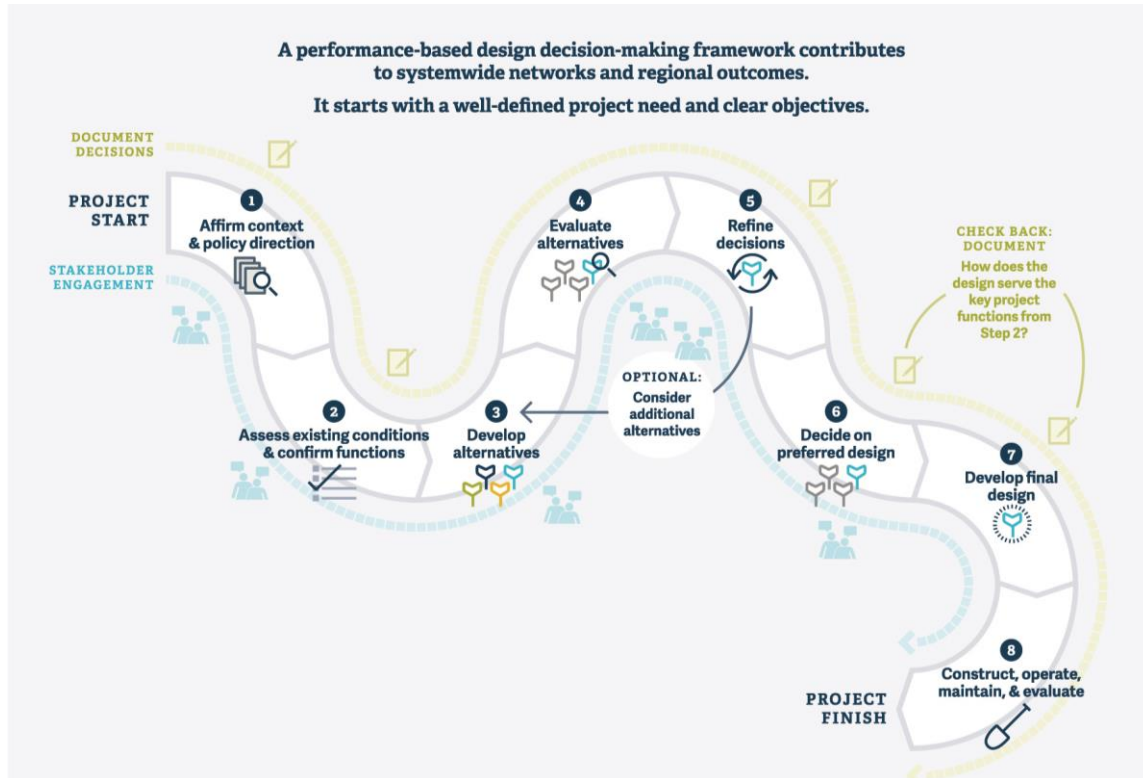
A performance-based design decision-making framework contributes to systemwide networks and regional outcomes.

It starts with a well-defined project need and clear objectives.

DOCUMENT DECISIONS

PROJECT START

STAKEHOLDER ENGAGEMENT

1 Affirm context & policy direction

2 Assess existing conditions & confirm functions

3 Develop alternatives

4 Evaluate alternatives

5 Refine decisions

OPTIONAL: Consider additional alternatives

6 Decide on preferred design

CHECK BACK: DOCUMENT How does the design serve the key project functions from Step 2?

7 Develop final design

8 Construct, operate, maintain, & evaluate

PROJECT FINISH